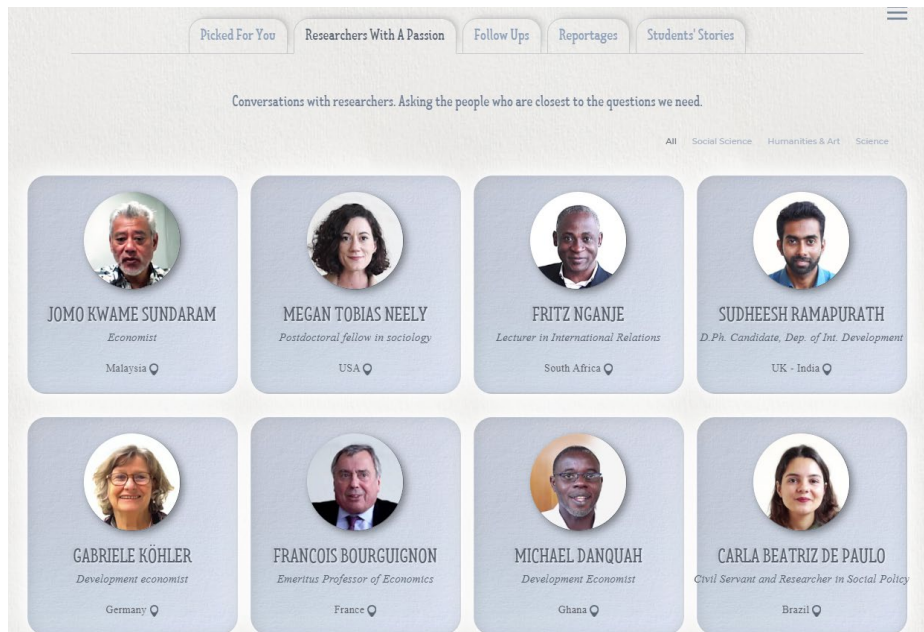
Picked For You | Researchers With A Passion | Follow Ups | Reportages | Students' Stories

Conversations with researchers. Asking the people who are closest to the questions we need.

All Social Science Humanities & Art Science

JOMO KWAME SUNDARAM
Economist
Malaysia

MEGAN TOBIAS NEELY
Postdoctoral fellow in sociology
USA

FRITZ NGANJE
Lecturer in International Relations
South Africa

SUDHEESH RAMAPURATH
D.Ph. Candidate, Dep. of Int. Development
UK - India

GABRIELE KÖHLER
Development economist
Germany

FRANCOIS BOURGUIGNON
Emeritus Professor of Economics
France

MICHAEL DANQUAH
Development Economist
Ghana

CARLA BEATRIZ DE PAULO
Civil Servant and Researcher in Social Policy
Brazil